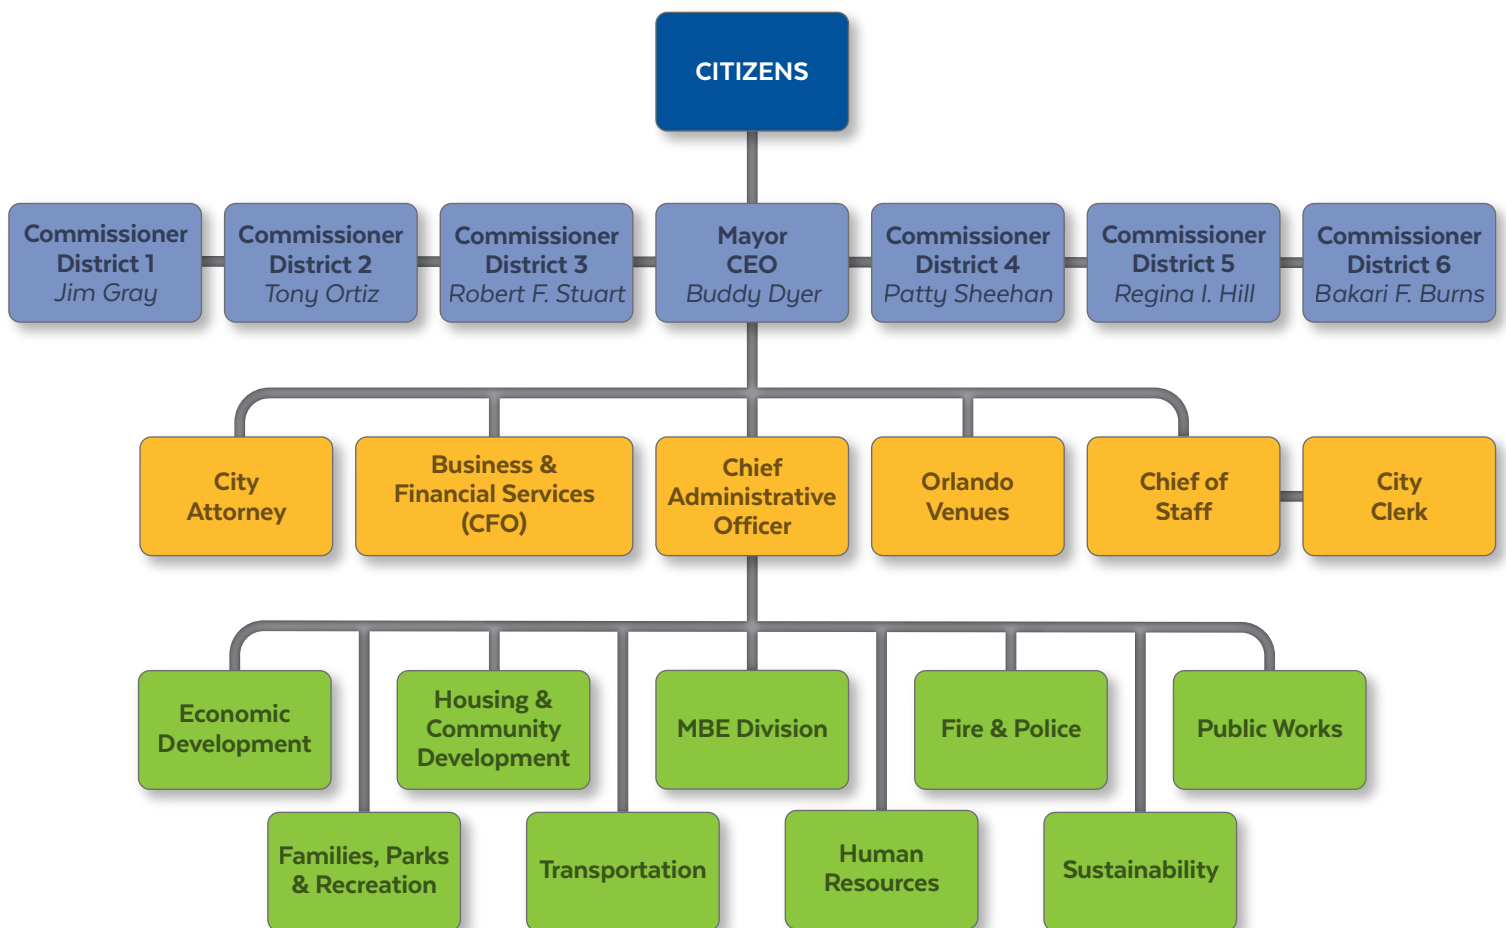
CITIZENS

Commissioner District 1 Jim Gray

Commissioner District 2 Tony Ortiz

Commissioner District 3 Robert F. Stuart

Mayor CEO Buddy Dyer

Commissioner District 4 Patty Sheehan

Commissioner District 5 Regina I. Hill

Commissioner District 6 Bakari F. Burns

City Attorney

Business & Financial Services (CFO)

Chief Administrative Officer

Orlando Venues

Chief of Staff

City Clerk

Economic Development

Housing & Community Development

MBE Division

Fire & Police

Public Works

Families, Parks & Recreation

Transportation

Human Resources

Sustainability